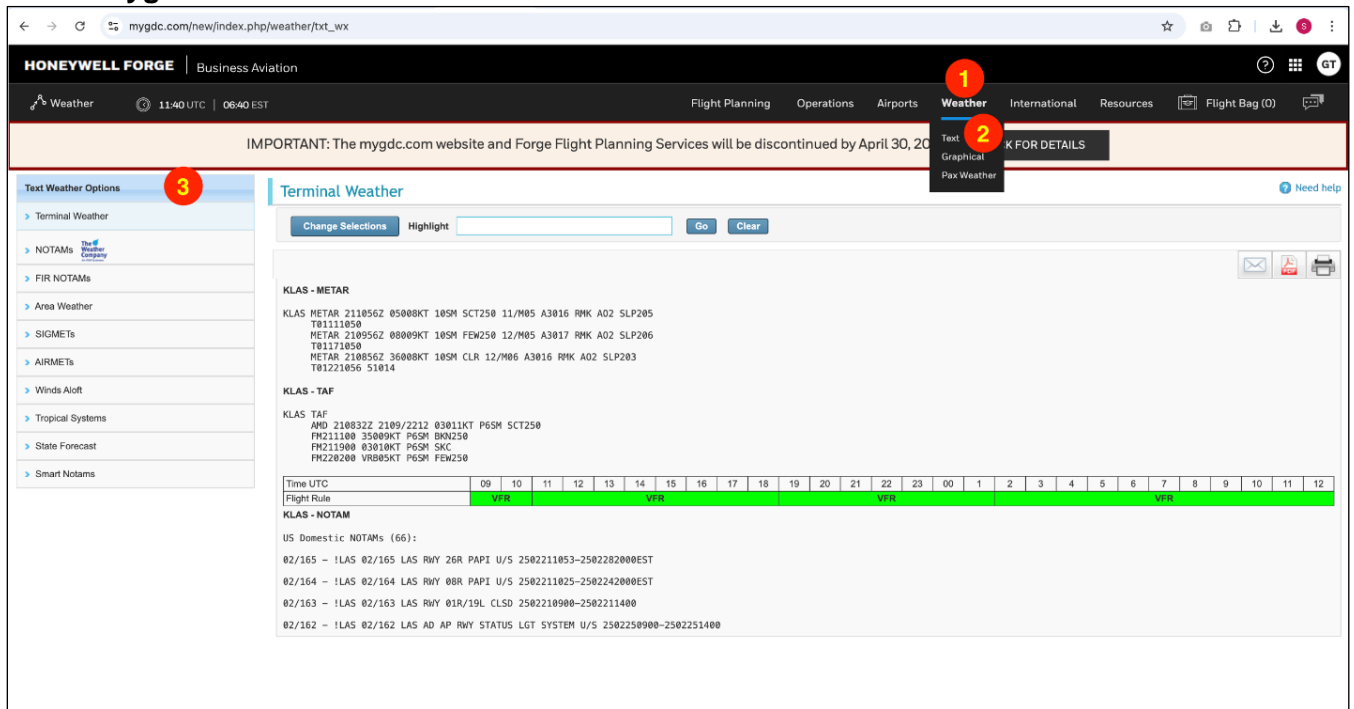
mygdc.com/new/index.php/weather/txt_wx

HONEYWELL FORGE | Business Aviation

GT

Weather  11:40 UTC | 06:40 EST  Flight Planning  Operations  Airports  Weather  International  Resources  Flight Bag (0)

1

IMPORTANT: The mygdc.com website and Forge Flight Planning Services will be discontinued by April 30, 20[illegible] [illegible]K FOR DETAILS

Text  2
Graphical
Pax Weather

Text Weather Options  3

Terminal Weather
NOTAMs The Weather Company
FIR NOTAMs
Area Weather
SIGMETs
AIRMETs
Winds Aloft
Tropical Systems
State Forecast
Smart Notams

Terminal Weather

Need help

Change Selections  Highlight  Go  Clear

KLAS - METAR

KLAS METAR 211056Z 05008KT 10SM SCT250 11/M05 A3016 RMK AO2 SLP205
T01111050
METAR 210956Z 08009KT 10SM FEW250 12/M05 A3017 RMK AO2 SLP206
T01171050
METAR 210856Z 36008KT 10SM CLR 12/M06 A3016 RMK AO2 SLP203
T01221056 51014

KLAS - TAF

KLAS TAF
AMD 210832Z 2109/2212 03011KT P6SM SCT250
FM211100 35009KT P6SM BKN250
FM211900 03010KT P6SM SKC
FM220200 VRB05KT P6SM FEW250

| Time UTC | 09 | 10 | 11 | 12 | 13 | 14 | 15 | 16 | 17 | 18 | 19 | 20 | 21 | 22 | 23 | 00 | 1 | 2 | 3 | 4 | 5 | 6 | 7 | 8 | 9 | 10 | 11 | 12 |
|---|---|---|---|---|---|---|---|---|---|---|---|---|---|---|---|---|---|---|---|---|---|---|---|---|---|---|---|---|
| Flight Rule | VFR | | VFR | | | | | | | | VFR | | | | | | | VFR | | | | | | | | | | |

KLAS - NOTAM

US Domestic NOTAMs (66):

02/165 – !LAS 02/165 LAS RWY 26R PAPI U/S 2502211053-2502282000EST

02/164 – !LAS 02/164 LAS RWY 08R PAPI U/S 2502211025-2502242000EST

02/163 – !LAS 02/163 LAS RWY 01R/19L CLSD 2502210900-2502211400

02/162 – !LAS 02/162 LAS AD AP RWY STATUS LGT SYSTEM U/S 2502250900-2502251400